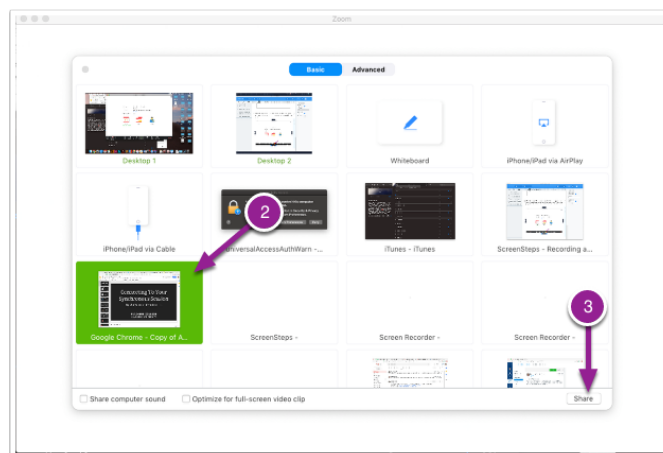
Zoom

Basic Advanced

Desktop 1

Desktop 2

Whiteboard

iPhone/iPad via AirPlay

iPhone/iPad via Cable

2

UniversalAccessAuthWarn - ...

iTunes - iTunes

ScreenSteps - Recording a...

Connecting To Your Synchronous Session

Google Chrome - Copy of A...

ScreenSteps -

Screen Recorder -

Screen Recorder -

3

Share computer sound

Optimize for full-screen video clip

Share